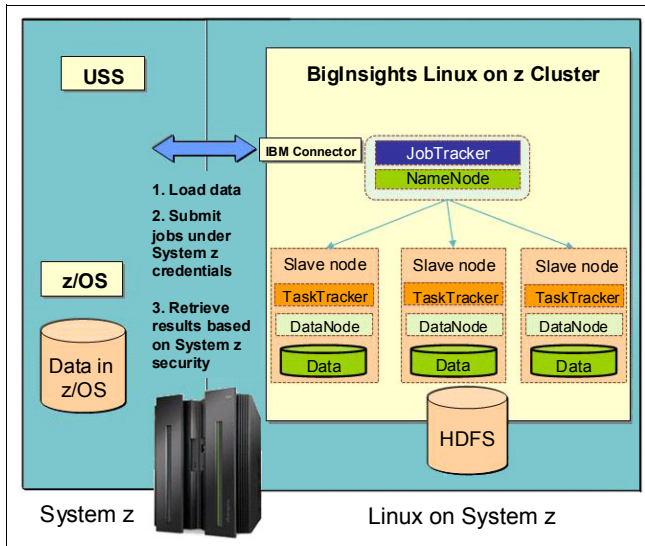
USS

BigInsights Linux on z Cluster

IBM Connector

JobTracker

NameNode

1. Load data

2. Submit jobs under System z credentials

3. Retrieve results based on System z security

z/OS

Data in z/OS

Slave node

TaskTracker

DataNode

Data

Slave node

TaskTracker

DataNode

Data

Slave node

TaskTracker

DataNode

Data

HDFS

System z

Linux on System z